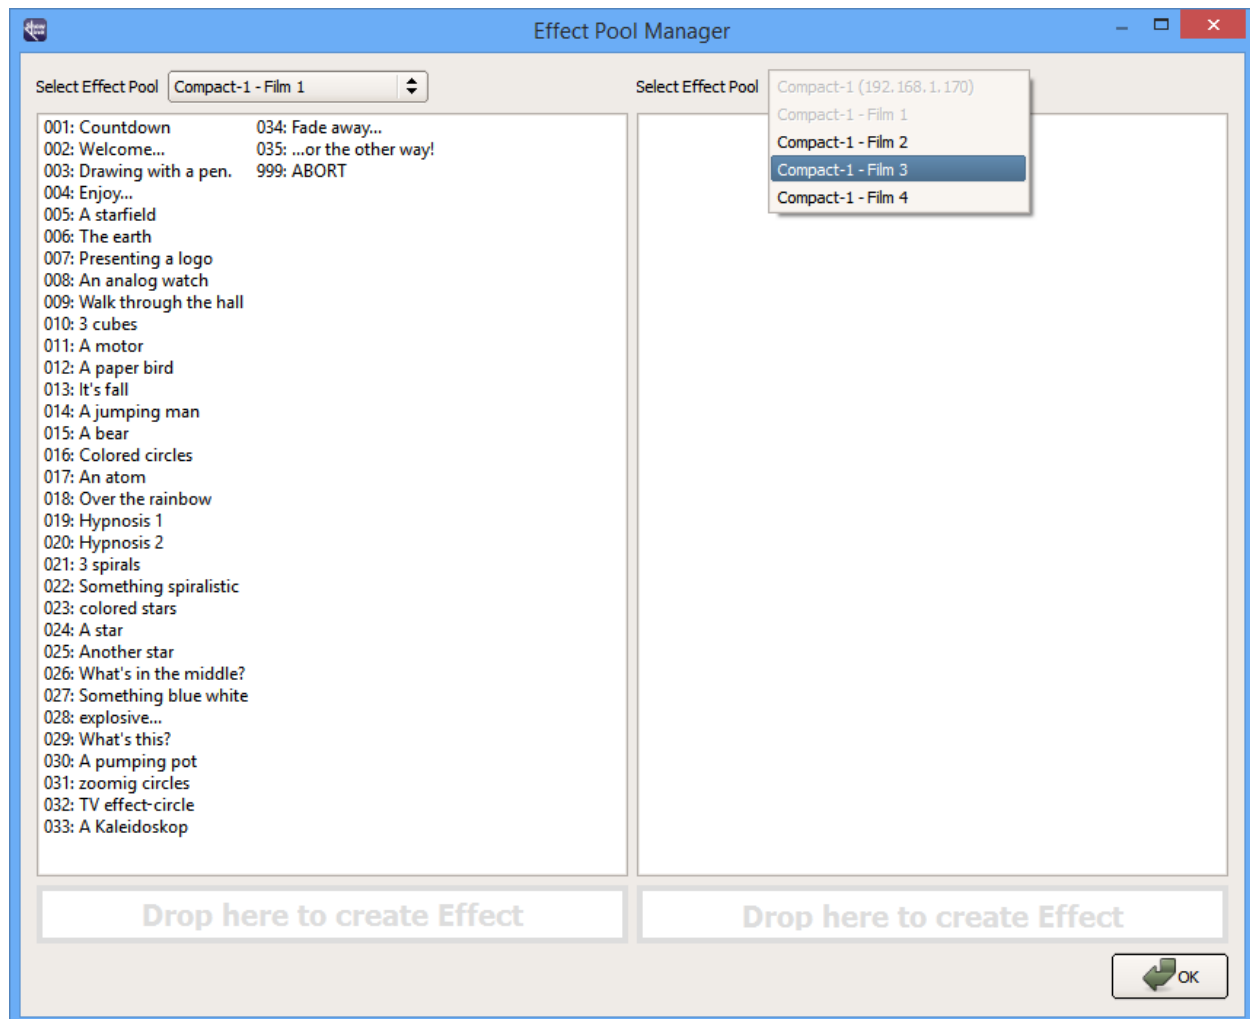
Effect Pool Manager

Select Effect Pool Compact-1 - Film 1

001: Countdown
002: Welcome...
003: Drawing with a pen.
004: Enjoy...
005: A starfield
006: The earth
007: Presenting a logo
008: An analog watch
009: Walk through the hall
010: 3 cubes
011: A motor
012: A paper bird
013: It's fall
014: A jumping man
015: A bear
016: Colored circles
017: An atom
018: Over the rainbow
019: Hypnosis 1
020: Hypnosis 2
021: 3 spirals
022: Something spiralistic
023: colored stars
024: A star
025: Another star
026: What's in the middle?
027: Something blue white
028: explosive...
029: What's this?
030: A pumping pot
031: zoomig circles
032: TV effect-circle
033: A Kaleidoskop
034: Fade away...
035: ...or the other way!
999: ABORT

Drop here to create Effect

Select Effect Pool
Compact-1 (192.168.1.170)
Compact-1 - Film 1
Compact-1 - Film 2
Compact-1 - Film 3
Compact-1 - Film 4

Drop here to create Effect

OK